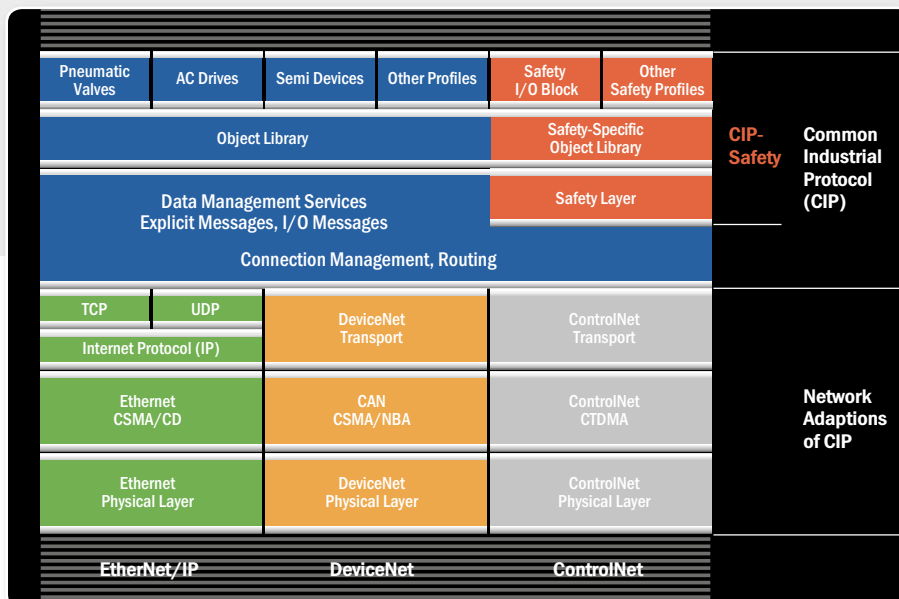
Pneumatic Valves

AC Drives

Semi Devices

Other Profiles

Safety I/O Block

Other Safety Profiles

Object Library

Safety-Specific Object Library

CIP-Safety

Common Industrial Protocol (CIP)

Data Management Services
Explicit Messages, I/O Messages

Safety Layer

Connection Management, Routing

TCP

UDP

Internet Protocol (IP)

DeviceNet Transport

ControlNet Transport

Ethernet CSMA/CD

CAN CSMA/NBA

ControlNet CTDMA

Network Adaptions of CIP

Ethernet Physical Layer

DeviceNet Physical Layer

ControlNet Physical Layer

EtherNet/IP

DeviceNet

ControlNet